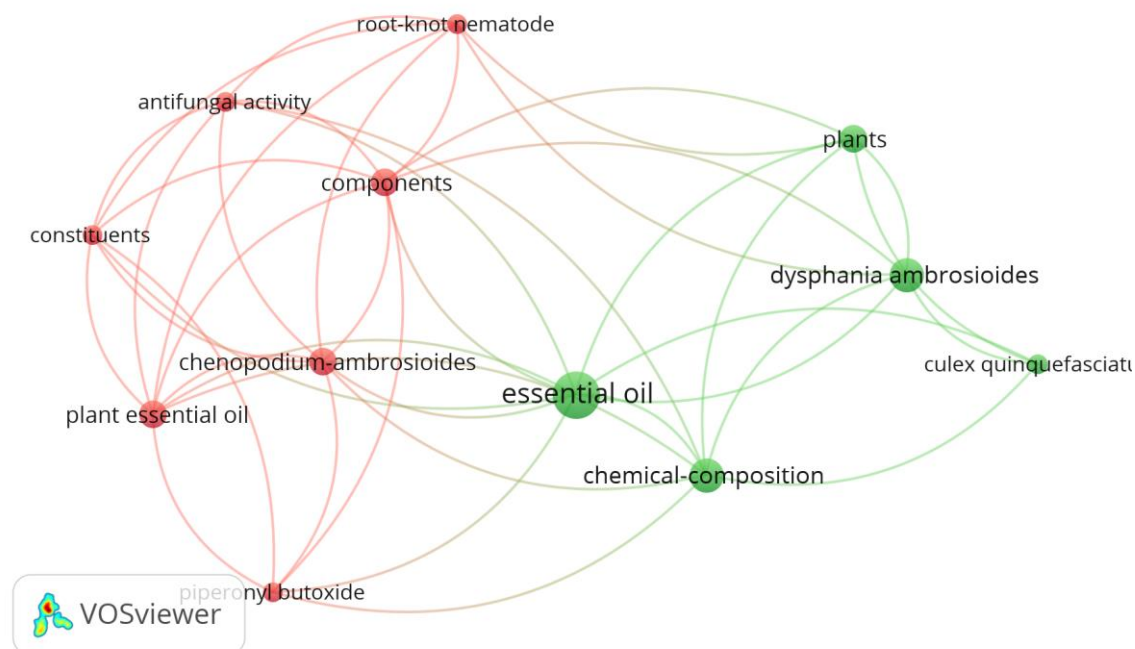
root-knot nematode
antifungal activity
plants
components
constituents
dysphania ambrosioides
chenopodium-ambrosioides
culex quinquefasciatu
essential oil
plant essential oil
chemical-composition
piperonyl butoxide
VOSviewer